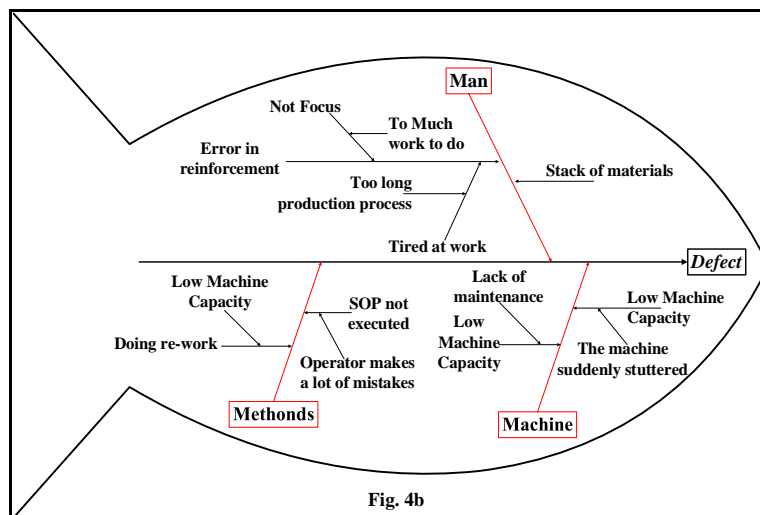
Man

Not Focus

To Much work to do

Error in reinforcement

Stack of materials

Too long production process

Tired at work

Defect

Low Machine Capacity

SOP not executed

Doing re-work

Operator makes a lot of mistakes

Methonds

Lack of maintenance

Low Machine Capacity

Low Machine Capacity

The machine suddenly stuttered

Machine

Fig. 4b